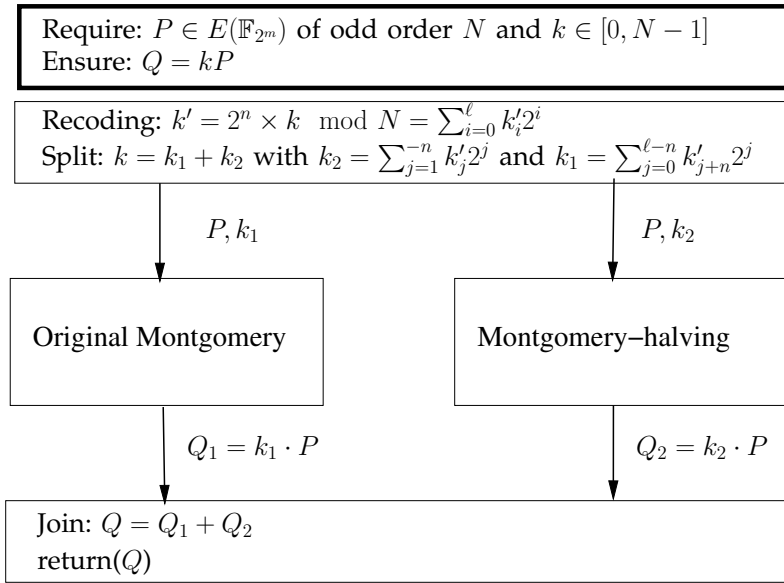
Require: $P \in E(\mathbb{F}_{2^m})$ of odd order $N$ and $k \in [0, N-1]$
Ensure: $Q = kP$

Recoding: $k' = 2^n \times k \mod N = \sum_{i=0}^{\ell} k'_i 2^i$
Split: $k = k_1 + k_2$ with $k_2 = \sum_{j=1}^{-n} k'_j 2^j$ and $k_1 = \sum_{j=0}^{\ell-n} k'_{j+n} 2^j$

$P, k_1$

$P, k_2$

Original Montgomery

Montgomery−halving

$Q_1 = k_1 \cdot P$

$Q_2 = k_2 \cdot P$

Join: $Q = Q_1 + Q_2$
return($Q$)